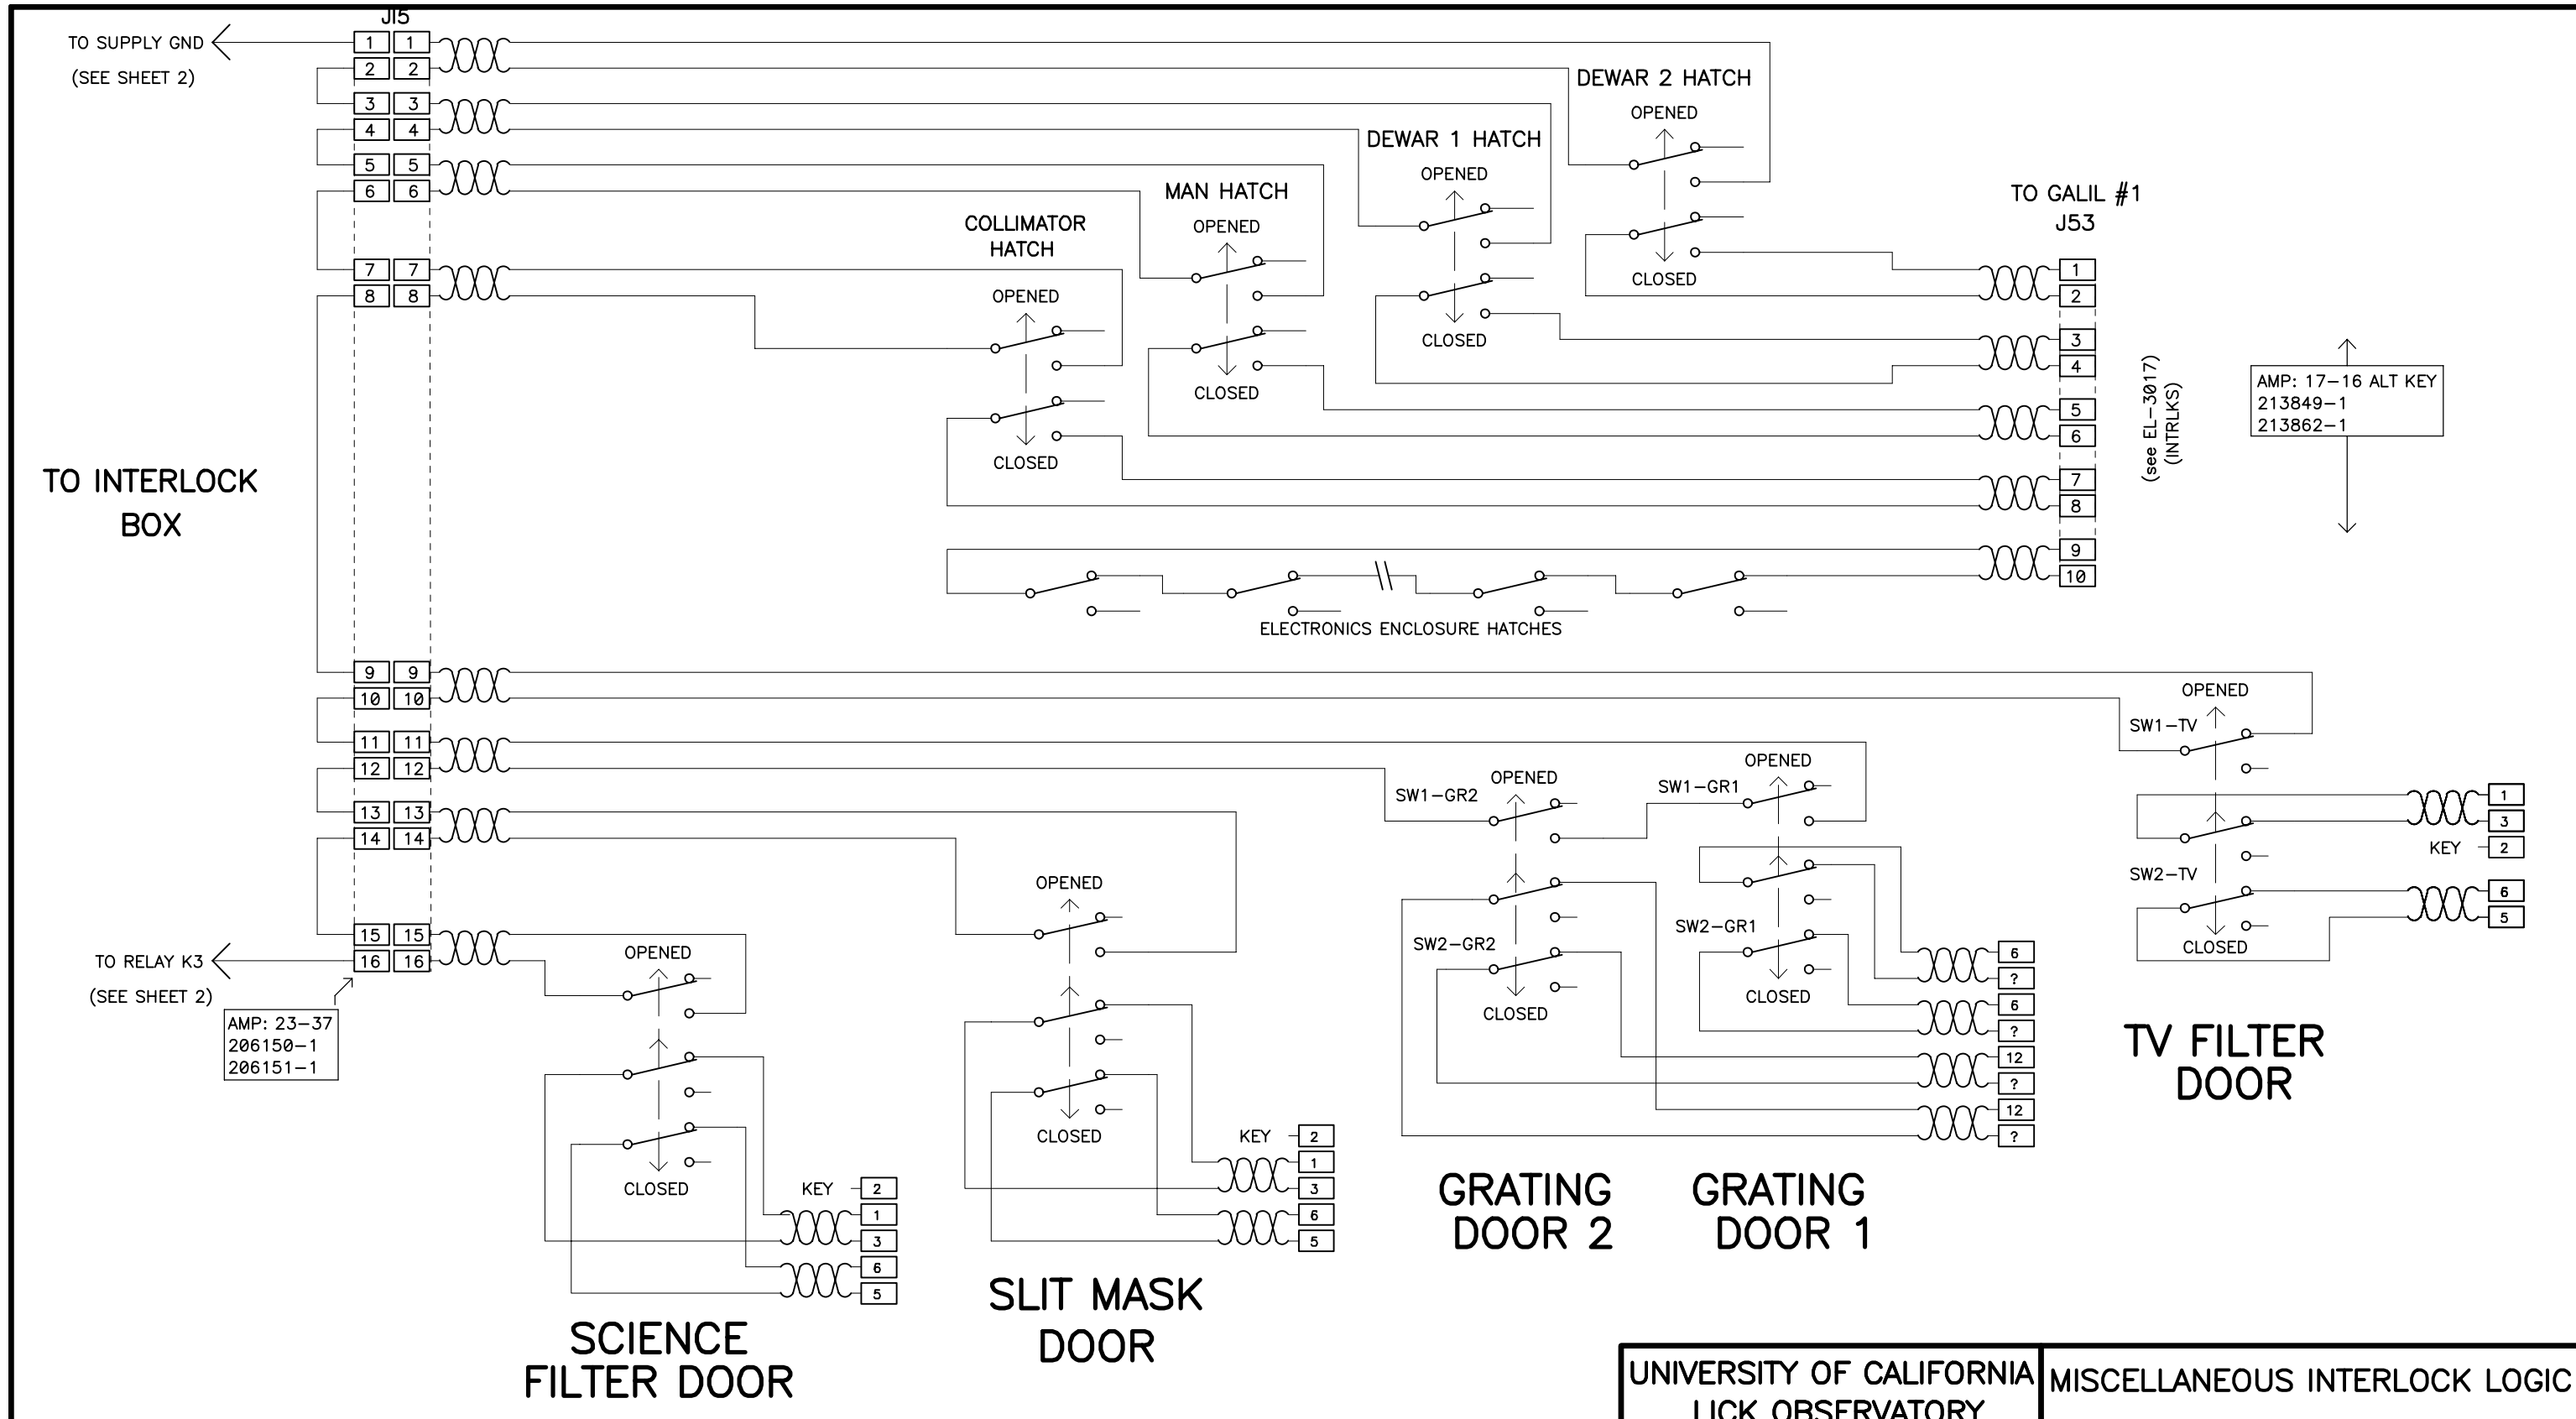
JI5

TO SUPPLY GND
(SEE SHEET 2)

1 1
2 2
3 3
4 4
5 5
6 6
7 7
8 8

DEWAR 2 HATCH
OPENED
CLOSED

DEWAR 1 HATCH
OPENED
CLOSED

MAN HATCH
OPENED
CLOSED

COLLIMATOR HATCH
OPENED
CLOSED

TO GALIL #1
J53

1
2
3
4
5
6
7
8
9
10

(see EL-3017)
(INTRLKS)

AMP: 17-16 ALT KEY
213849-1
213862-1

TO INTERLOCK BOX

ELECTRONICS ENCLOSURE HATCHES

9 9
10 10
11 11
12 12
13 13
14 14
15 15
16 16

TO RELAY K3
(SEE SHEET 2)

AMP: 23-37
206150-1
206151-1

OPENED
SW1-TV
SW2-TV
CLOSED
KEY
1
3
2
6
5

TV FILTER DOOR

SW1-GR2
OPENED
SW2-GR2
CLOSED

SW1-GR1
OPENED
SW2-GR1
CLOSED

6
?
6
?
12
?
12
?

GRATING DOOR 2

GRATING DOOR 1

OPENED
CLOSED
KEY
2
1
3
6
5

SLIT MASK DOOR

OPENED
CLOSED
KEY
2
1
3
6
5

SCIENCE FILTER DOOR

UNIVERSITY OF CALIFORNIA
LICK OBSERVATORY

MISCELLANEOUS INTERLOCK LOGIC